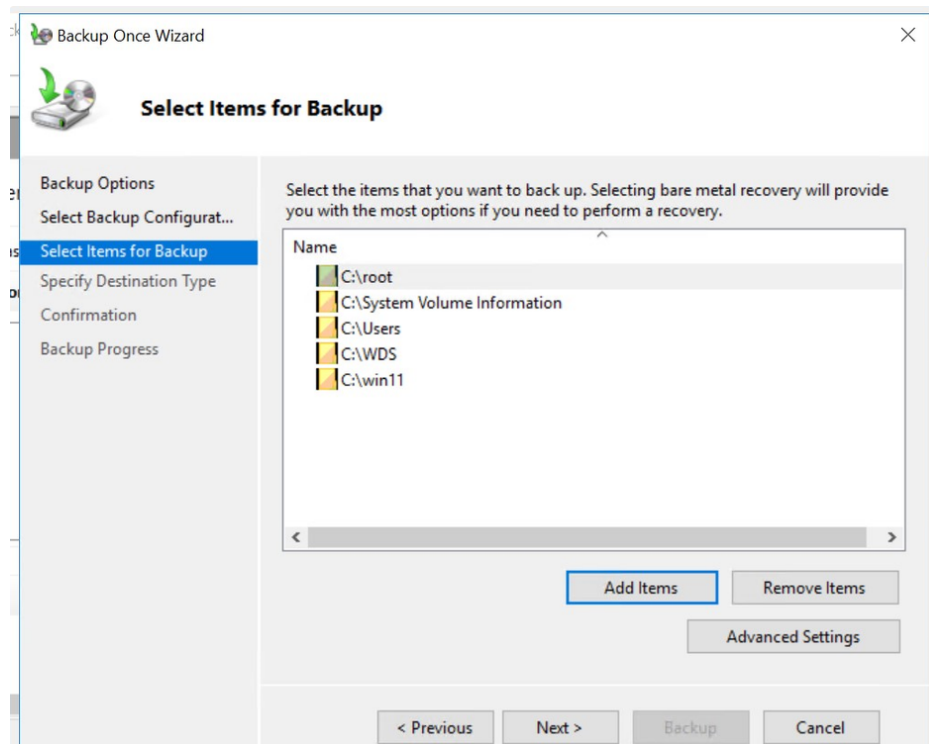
Backup Once Wizard

Select Items for Backup

Backup Options
Select Backup Configurat...
Select Items for Backup
Specify Destination Type
Confirmation
Backup Progress

Select the items that you want to back up. Selecting bare metal recovery will provide you with the most options if you need to perform a recovery.

Name
C:\root
C:\System Volume Information
C:\Users
C:\WDS
C:\win11

Add Items
Remove Items
Advanced Settings

< Previous
Next >
Backup
Cancel